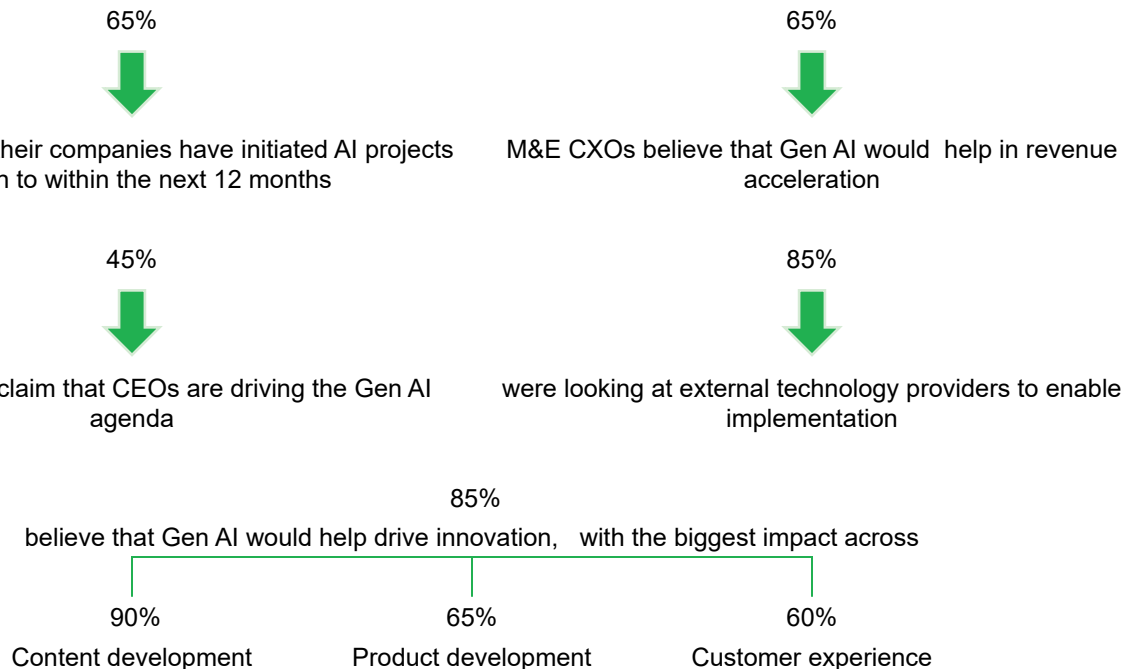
65%

heir companies have initiated AI projects n to within the next 12 months

65%

M&E CXOs believe that Gen AI would help in revenue acceleration

45%

claim that CEOs are driving the Gen AI agenda

85%

were looking at external technology providers to enable implementation

85%

believe that Gen AI would help drive innovation, with the biggest impact across

90%

Content development

65%

Product development

60%

Customer experience